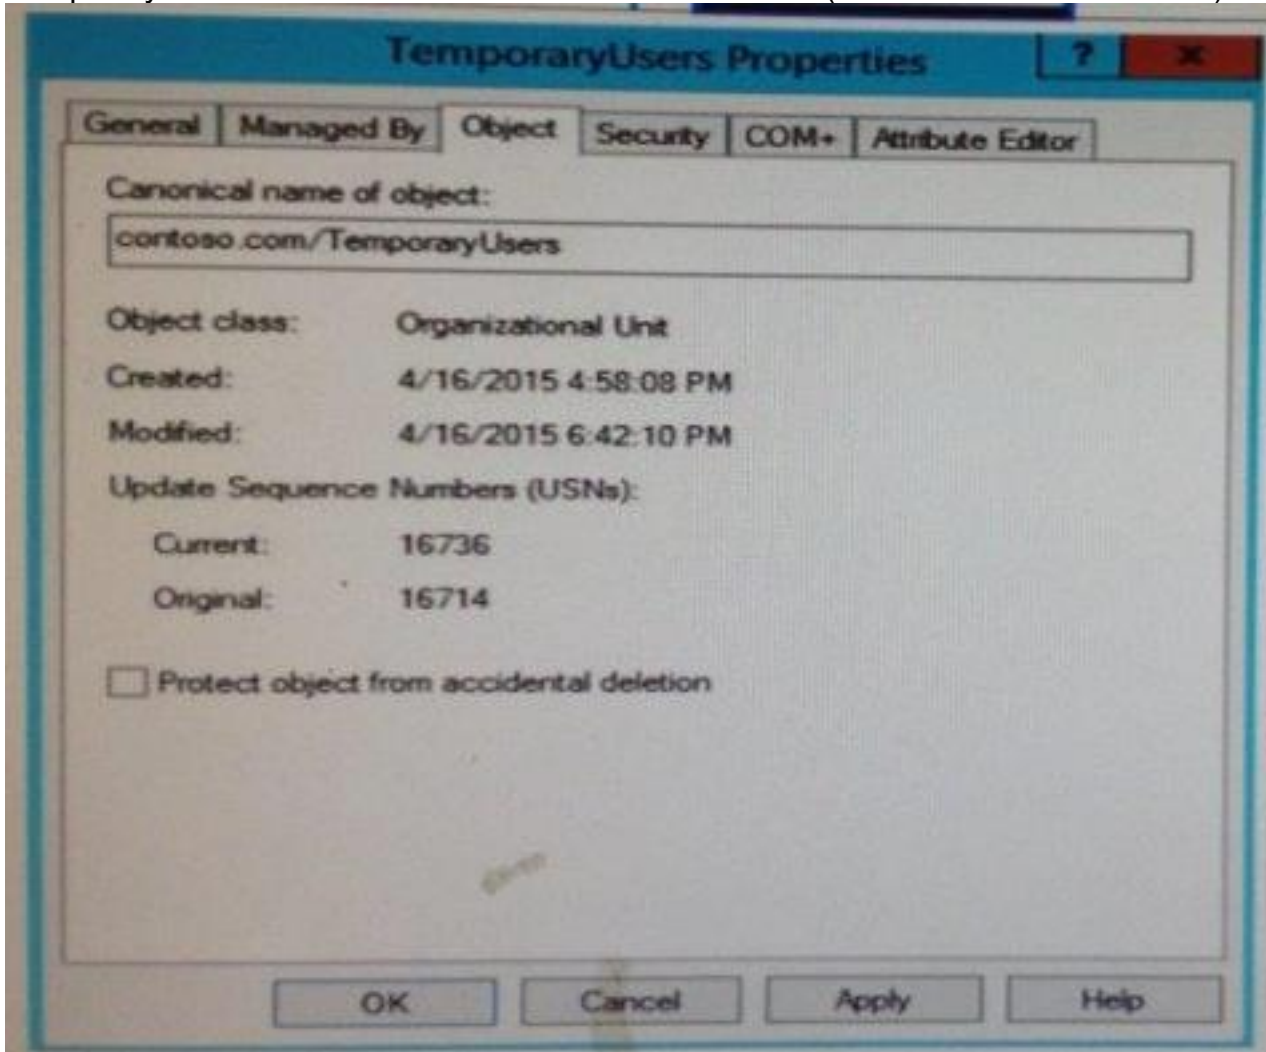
TemporaryUsers Properties

?

General | Managed By | Object | Security | COM+ | Attribute Editor

Canonical name of object:

contoso.com/TemporaryUsers

Object class: Organizational Unit

Created: 4/16/2015 4:58:08 PM

Modified: 4/16/2015 6:42:10 PM

Update Sequence Numbers (USNs):

Current: 16736

Original: 16714

Protect object from accidental deletion

OK | Cancel | Apply | Help